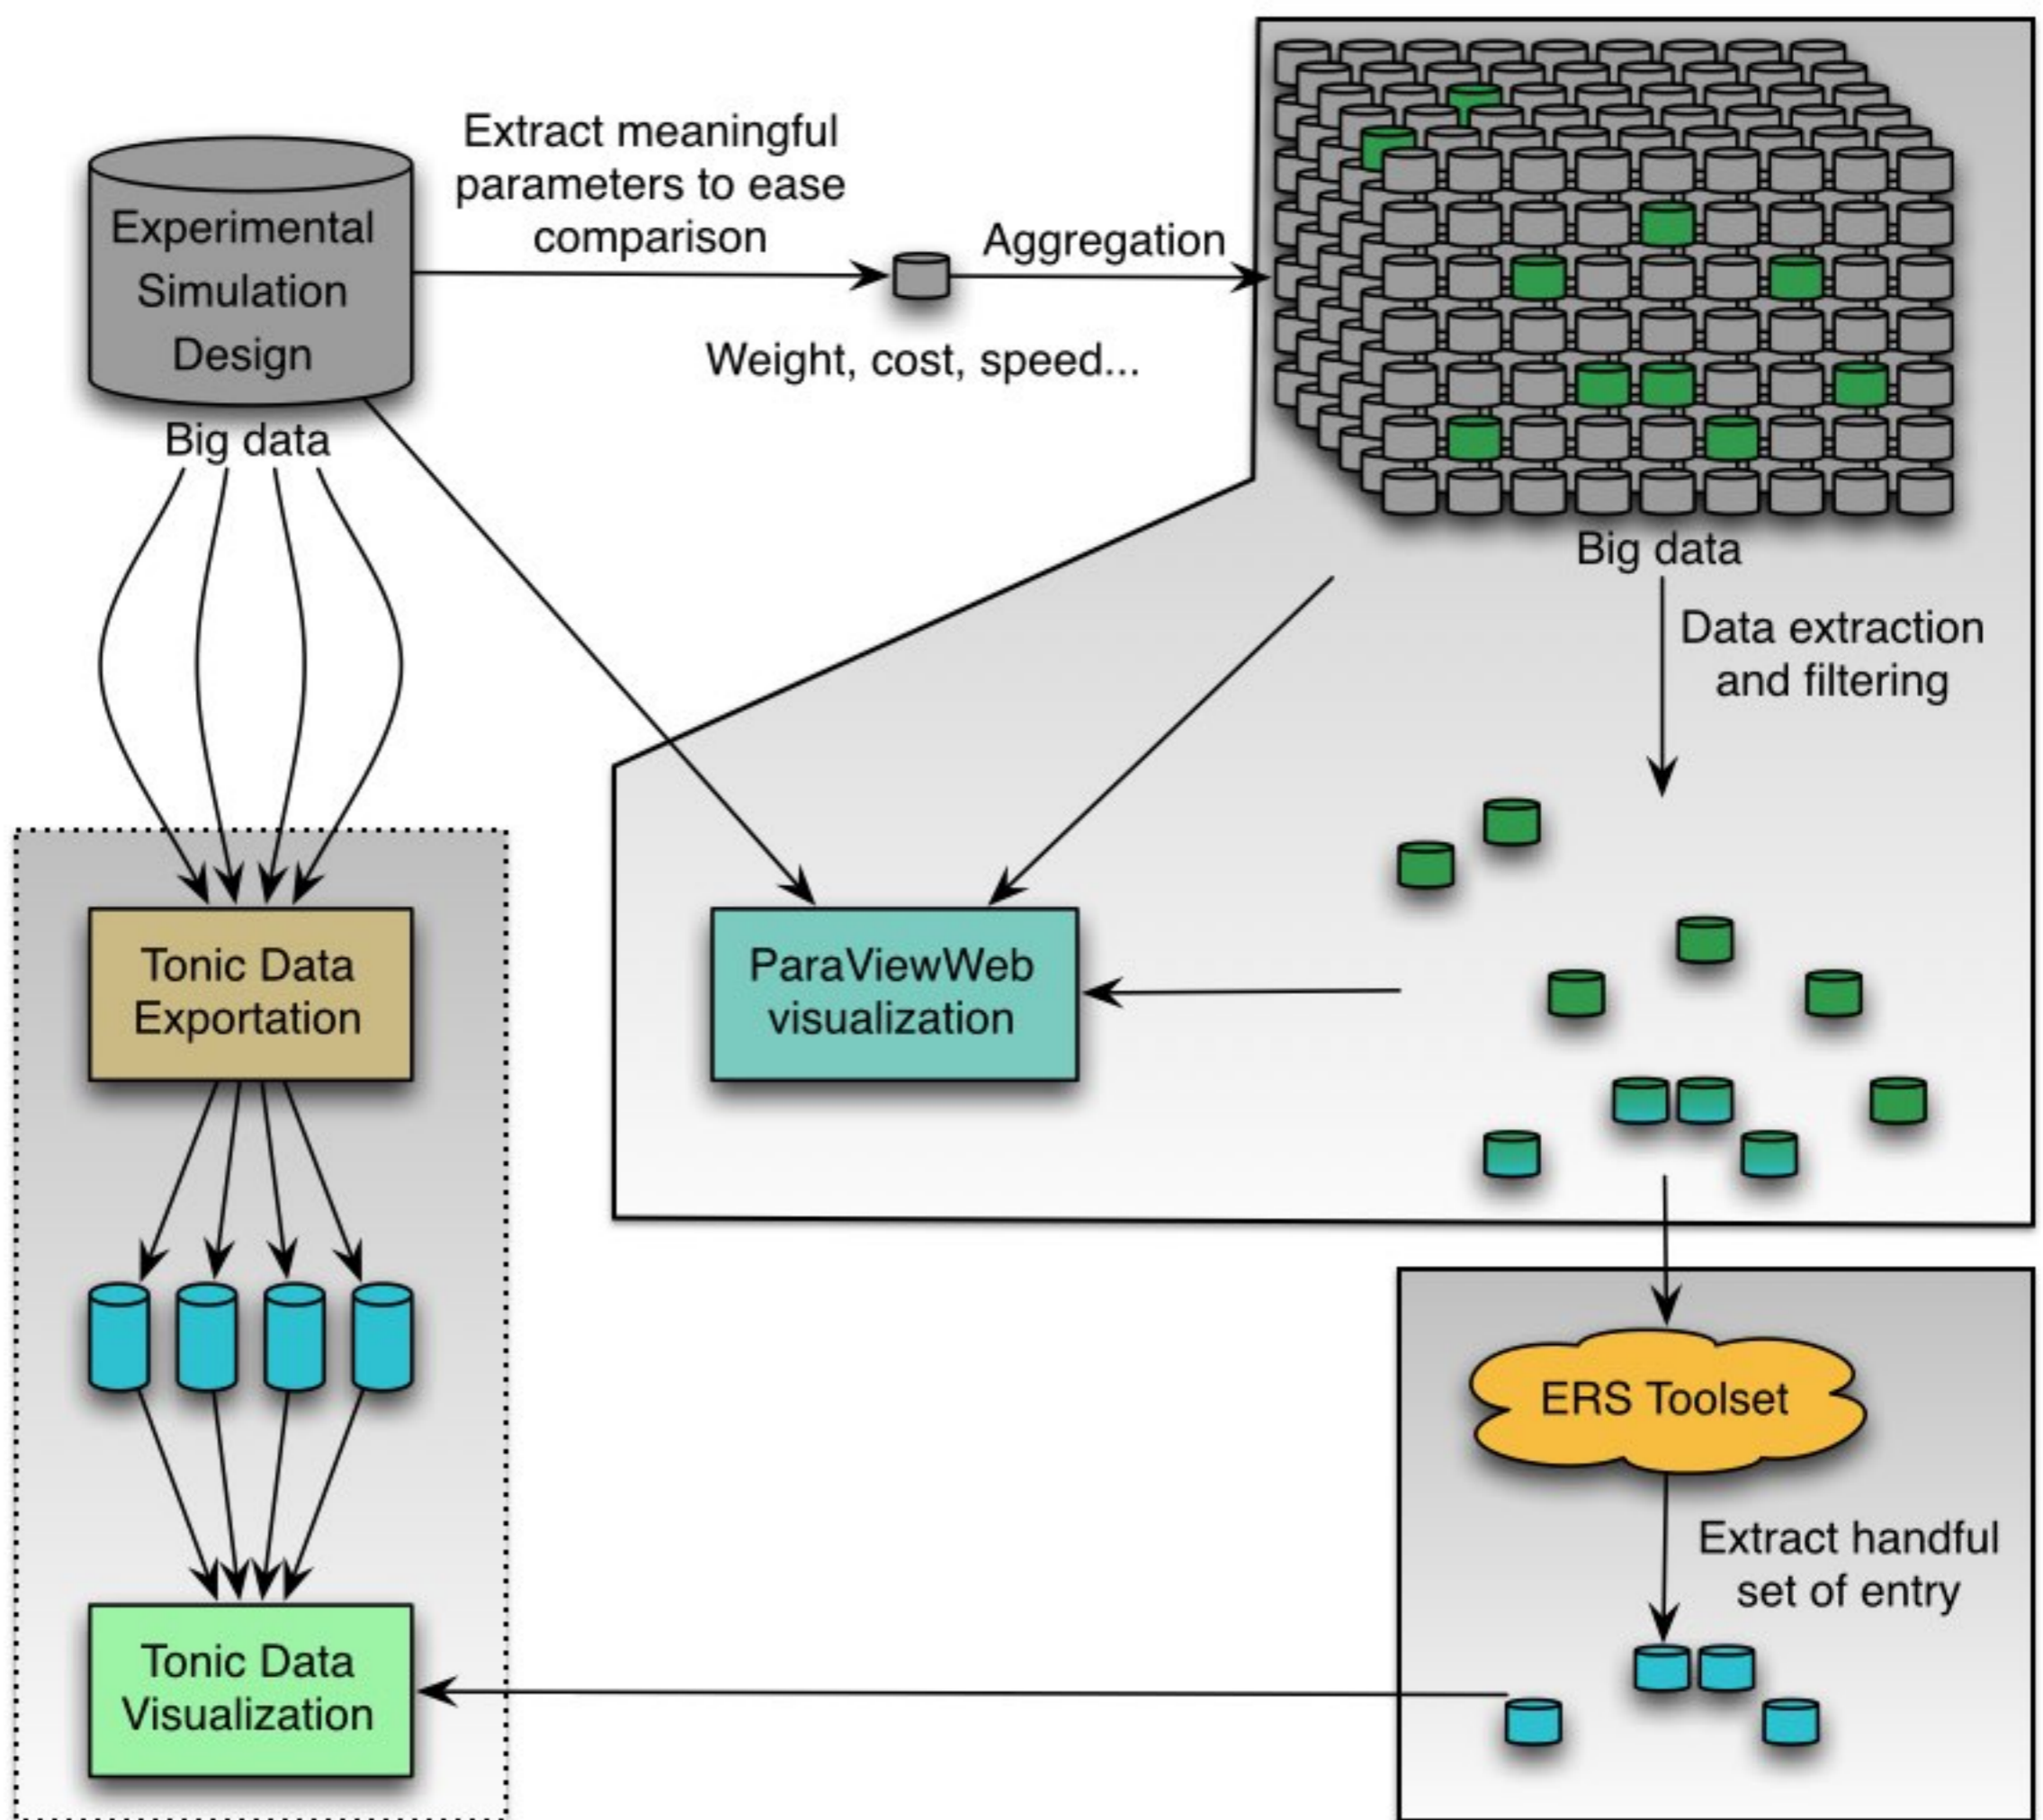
Experimental Simulation Design

Big data

Extract meaningful parameters to ease comparison

Aggregation

Weight, cost, speed...

Big data

Data extraction and filtering

ParaViewWeb visualization

Tonic Data Exportation

Tonic Data Visualization

ERS Toolset

Extract handful set of entry